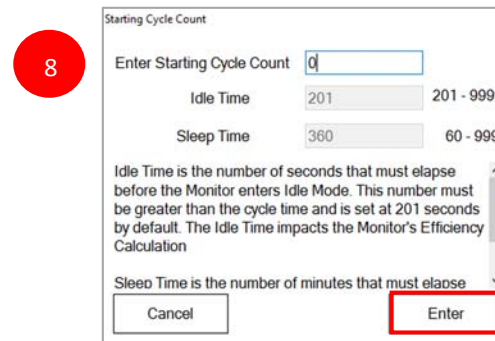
8

Starting Cycle Count

Enter Starting Cycle Count 0

Idle Time 201 201 - 999

Sleep Time 360 60 - 999

Idle Time is the number of seconds that must elapse before the Monitor enters Idle Mode. This number must be greater than the cycle time and is set at 201 seconds by default. The Idle Time impacts the Monitor's Efficiency Calculation

Sleep Time is the number of minutes that must elapse

Cancel

Enter